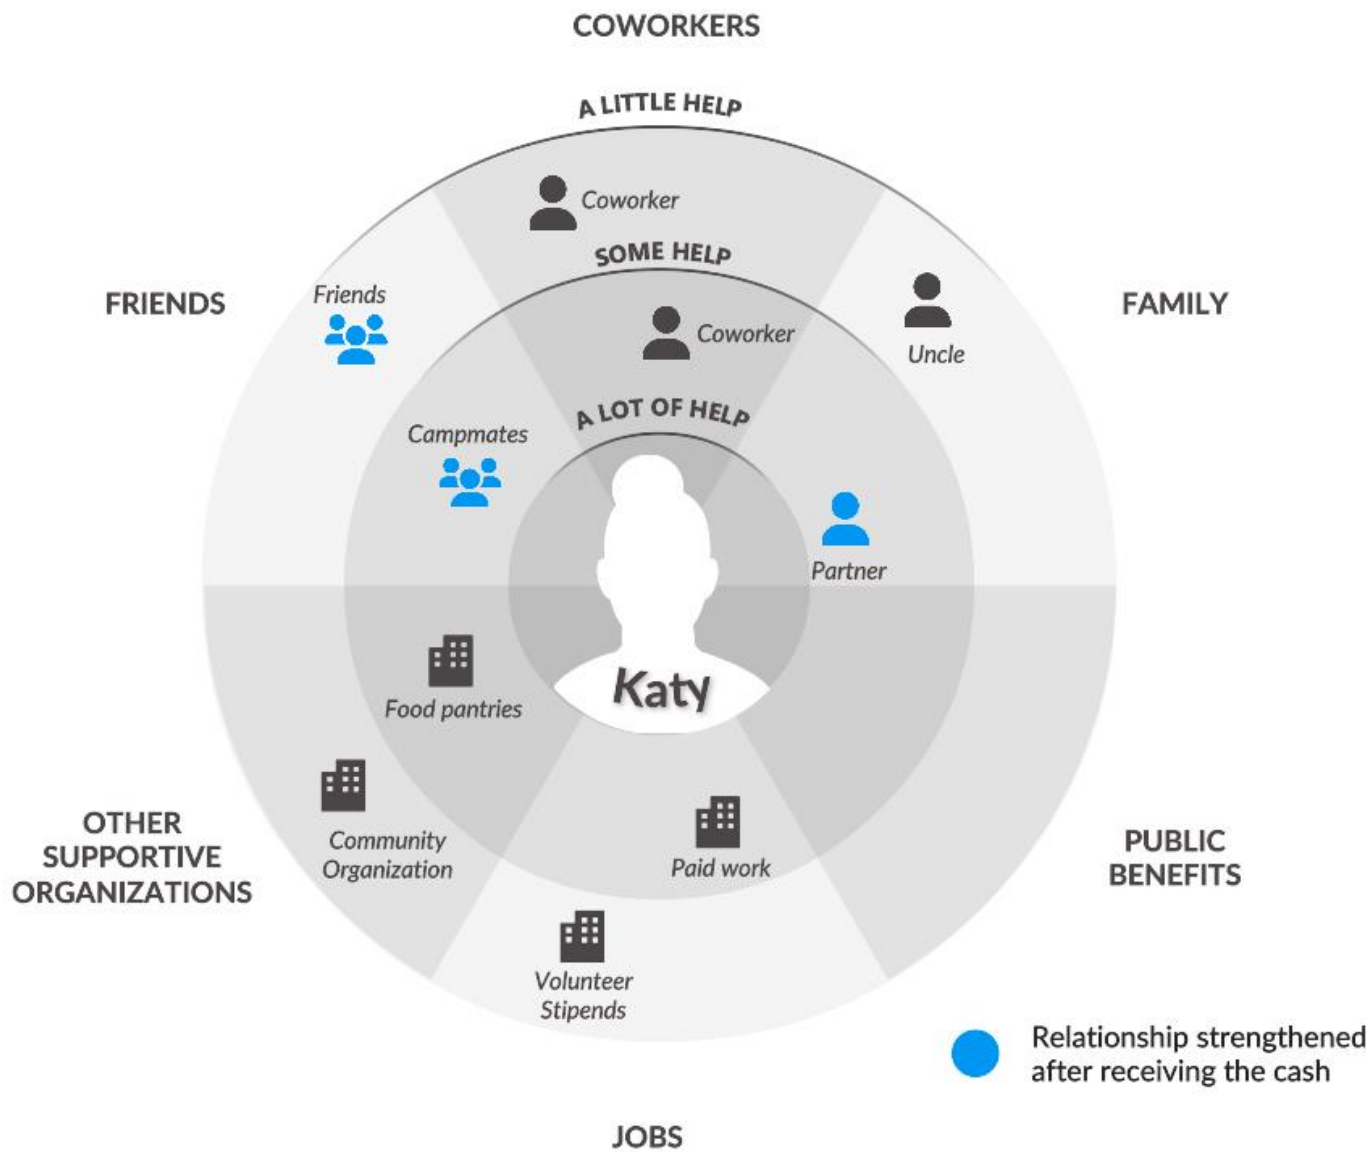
COWORKERS

A LITTLE HELP

Coworker

SOME HELP

Coworker

A LOT OF HELP

FRIENDS

Friends

Campmates

FAMILY

Uncle

Partner

Katy

Food pantries

OTHER SUPPORTIVE ORGANIZATIONS

Community Organization

Paid work

PUBLIC BENEFITS

Volunteer Stipends

Relationship strengthened after receiving the cash

JOBS